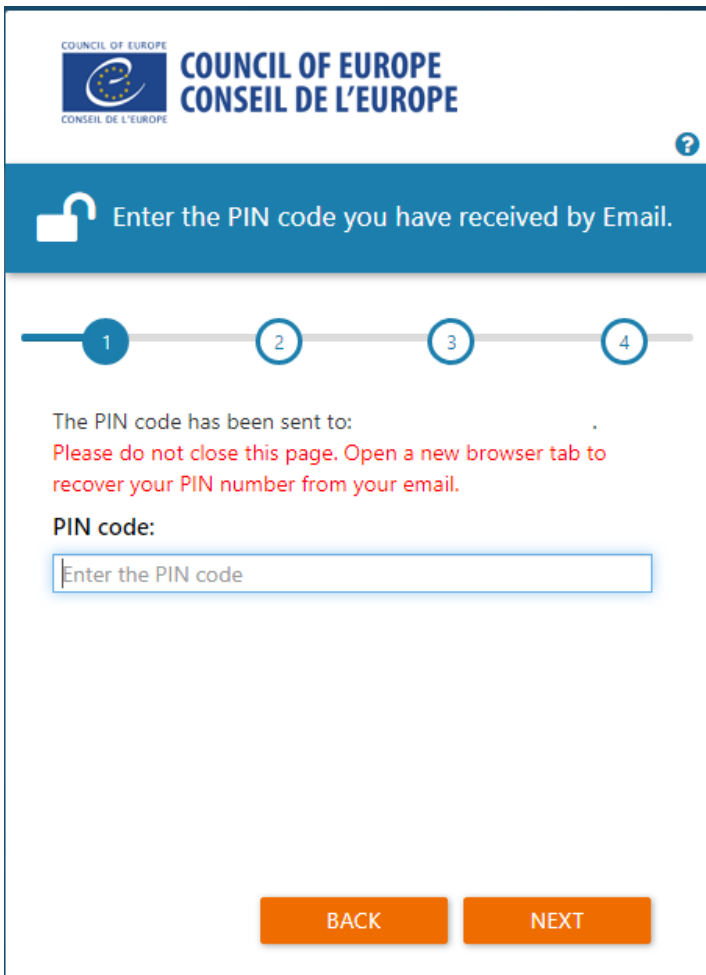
COUNCIL OF EUROPE
CONSEIL DE L'EUROPE

COUNCIL OF EUROPE
CONSEIL DE L'EUROPE

?

Enter the PIN code you have received by Email.

1 2 3 4

The PIN code has been sent to: .
Please do not close this page. Open a new browser tab to recover your PIN number from your email.

PIN code:

Enter the PIN code

BACK NEXT